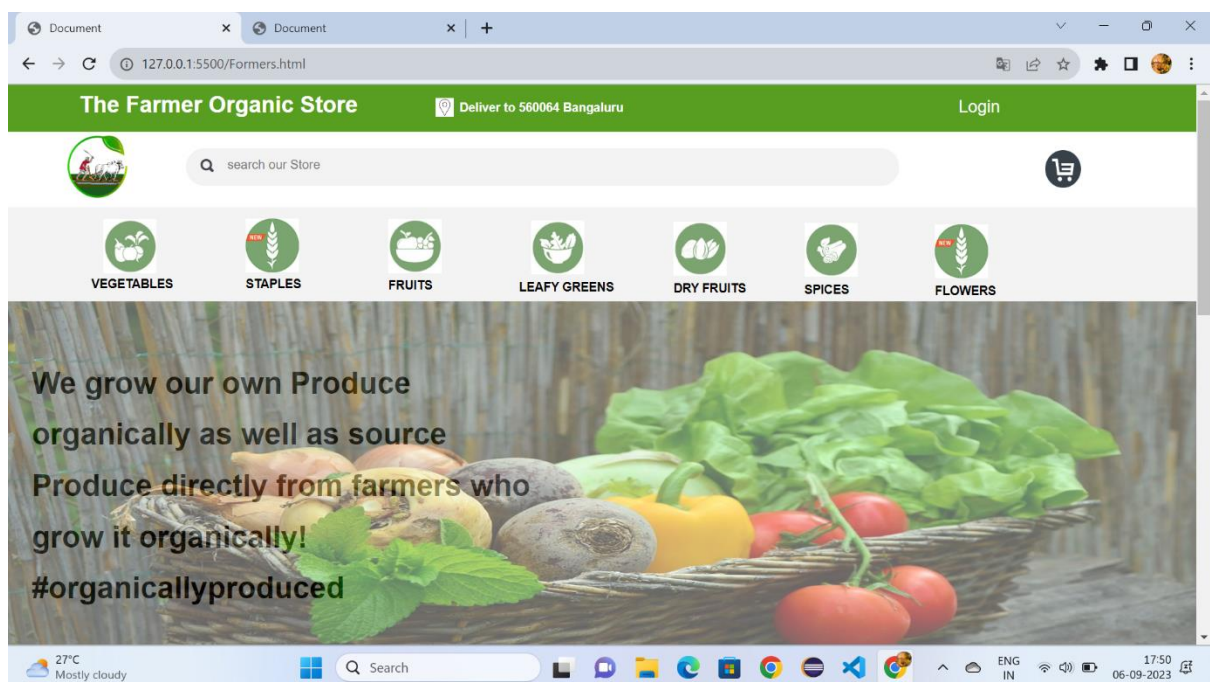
Document × Document × +

127.0.0.1:5500/Formers.html

The Farmer Organic Store
Deliver to 560064 Bangaluru
Login

search our Store

NEW
NEW

VEGETABLES
STAPLES
FRUITS
LEAFY GREENS
DRY FRUITS
SPICES
FLOWERS

We grow our own Produce organically as well as source Produce directly from farmers who grow it organically! #organicallyproduced

27°C
Mostly cloudy
Search
ENG
IN
17:50
06-09-2023